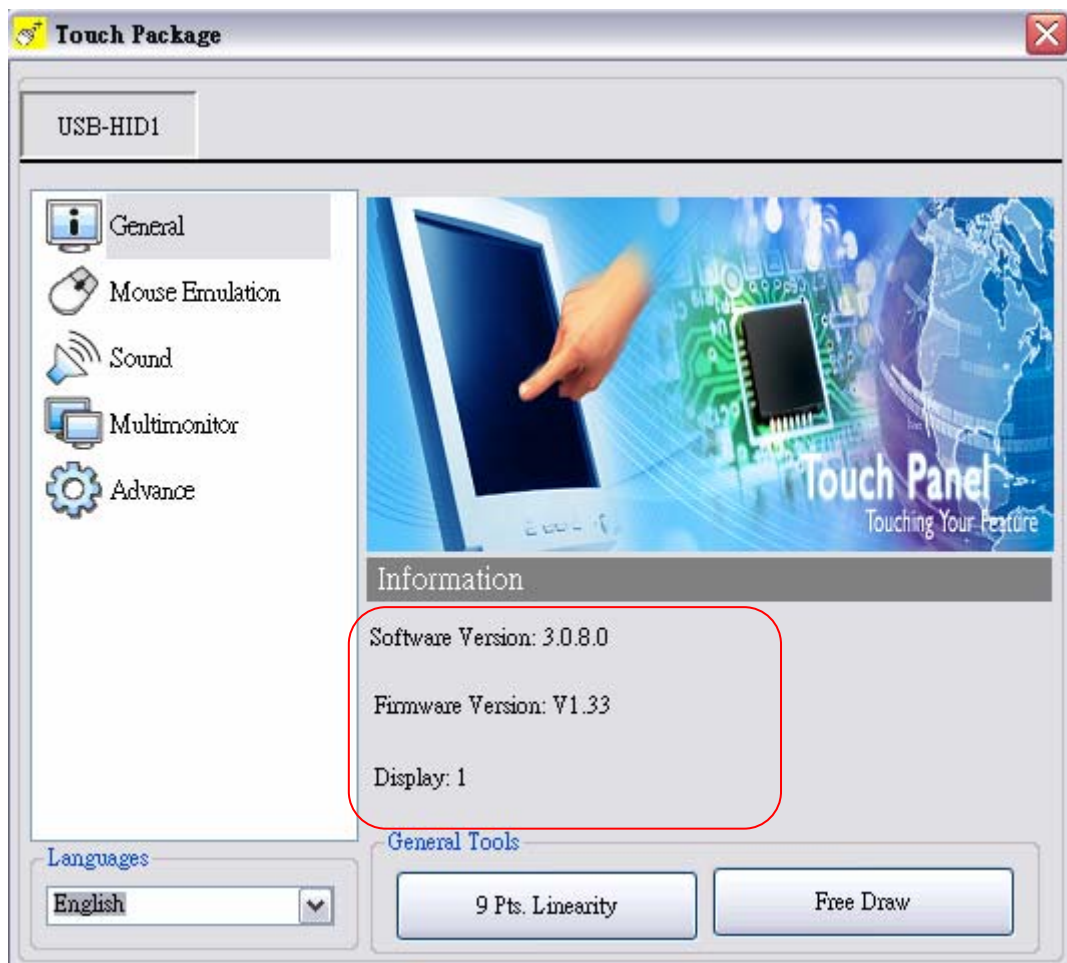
Touch Package

USB-HID1

General

Mouse Emulation

Sound

Multimonitor

Advance

Touch Panel

Touching Your Feature

Information

Software Version: 3.0.8.0

Firmware Version: V1.33

Display: 1

Languages

English

General Tools

9 Pts. Linearity

Free Draw